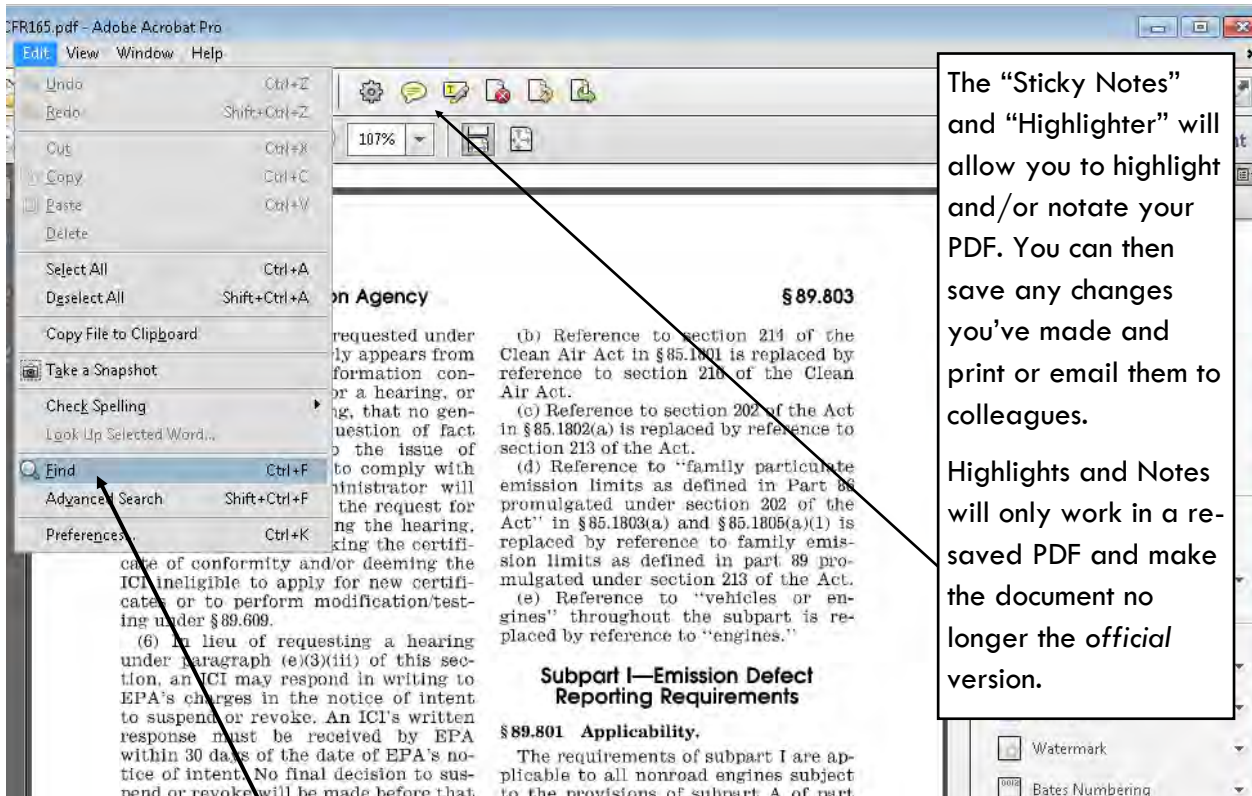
CFR165.pdf - Adobe Acrobat Pro

Edit View Window Help

Undo Ctrl+Z
Redo Shift+Ctrl+Z
Cut Ctrl+X
Copy Ctrl+C
Paste Ctrl+V
Delete
Select All Ctrl+A
Deselect All Shift+Ctrl+A
Copy File to Clipboard
Take a Snapshot
Check Spelling
Look Up Selected Word...
Find Ctrl+F
Advanced Search Shift+Ctrl+F
Preferences... Ctrl+K

107%

The "Sticky Notes" and "Highlighter" will allow you to highlight and/or notate your PDF. You can then save any changes you've made and print or email them to colleagues.

Highlights and Notes will only work in a re-saved PDF and make the document no longer the official version.

on Agency

§ 89.803

requested under ly appears from formation con- or a hearing, or g, that no gen- uestion of fact the issue of to comply with ministrator will the request for ng the hearing, king the certificate of conformity and/or deeming the ICI ineligible to apply for new certificates or to perform modification/testing under § 89.609.

(6) In lieu of requesting a hearing under paragraph (e)(3)(iii) of this section, an ICI may respond in writing to EPA's charges in the notice of intent to suspend or revoke. An ICI's written response must be received by EPA within 30 days of the date of EPA's notice of intent. No final decision to suspend or revoke will be made before that

(b) Reference to section 214 of the Clean Air Act in § 85.1801 is replaced by reference to section 216 of the Clean Air Act.

(c) Reference to section 202 of the Act in § 85.1802(a) is replaced by reference to section 213 of the Act.

(d) Reference to "family particulate emission limits as defined in Part 86 promulgated under section 202 of the Act" in § 85.1803(a) and § 85.1805(a)(1) is replaced by reference to family emission limits as defined in part 89 promulgated under section 213 of the Act.

(e) Reference to "vehicles or engines" throughout the subpart is replaced by reference to "engines."

Subpart I—Emission Defect Reporting Requirements

§ 89.801 Applicability.

The requirements of subpart I are applicable to all nonroad engines subject to the provisions of subpart A of part

Watermark
Bates Numbering